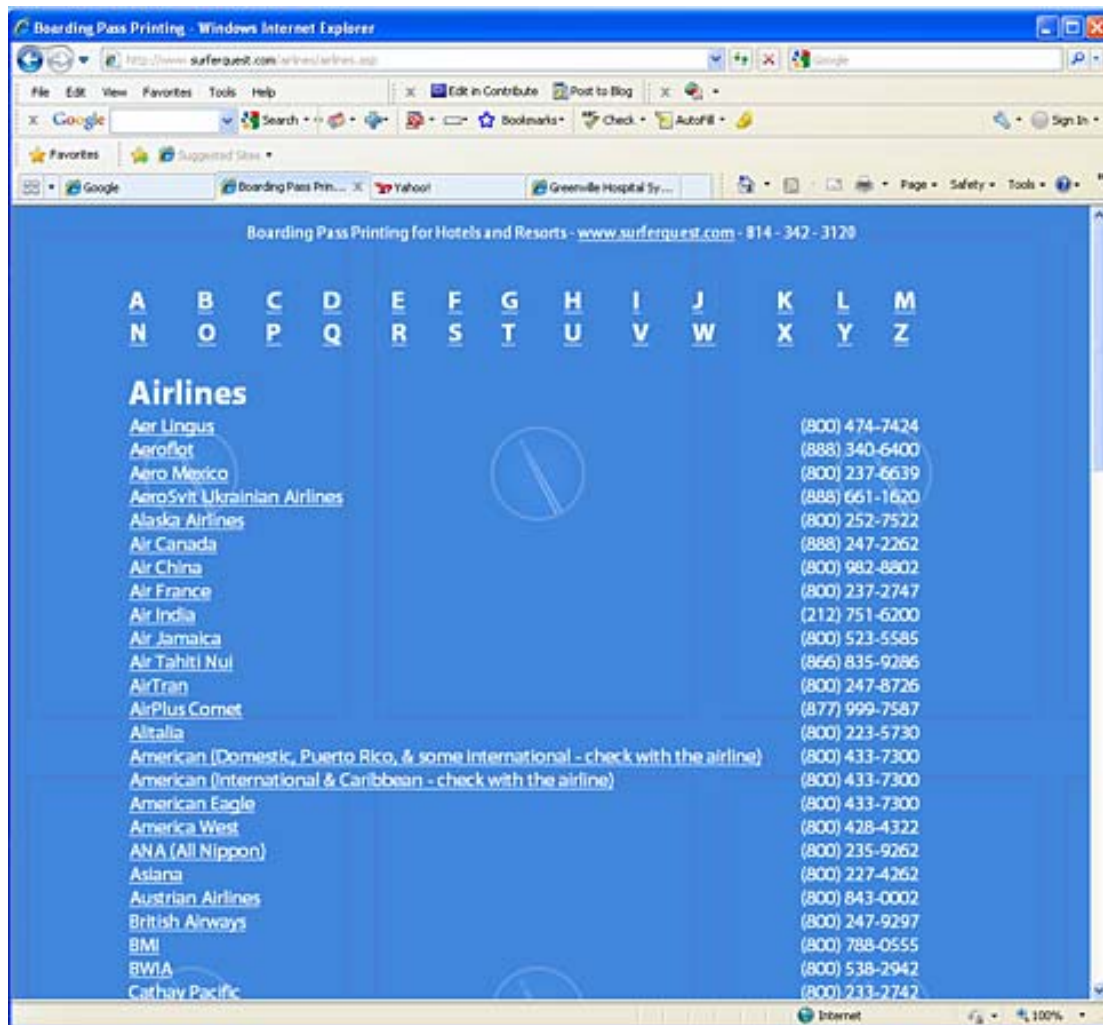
Boarding Pass Printing - Windows Internet Explorer

http://www.surferquest.com/airlines/airlines.asp

Google

File Edit View Favorites Tools Help

Edit in Contribute Post to Blog

Google Search Bookmarks Check AutoFill Sign In

Favorites Suggested Sites

Google Boarding Pass Prin... Yahoo! Greenville Hospital Sy...

Page Safety Tools

Boarding Pass Printing for Hotels and Resorts - www.surferquest.com - 814 - 342 - 3120

A B C D E F G H I J K L M
N O P Q R S T U V W X Y Z

Airlines

| | |
|---|---|
| Aer Lingus | (800) 474-7424 |
| Aeroflot | (888) 340-6400 |
| Aero Mexico | (800) 237-6639 |
| AeroSvit Ukrainian Airlines | (888) 661-1620 |
| Alaska Airlines | (800) 252-7522 |
| Air Canada | (888) 247-2262 |
| Air China | (800) 982-8802 |
| Air France | (800) 237-2747 |
| Air India | (212) 751-6200 |
| Air Jamaica | (800) 523-5585 |
| Air Tahiti Nui | (866) 835-9286 |
| AirTran | (800) 247-8726 |
| AirPlus Comet | (877) 999-7587 |
| Alitalia | (800) 223-5730 |
| American (Domestic, Puerto Rico, & some international - check with the airline) | (800) 433-7300 |
| American (International & Caribbean - check with the airline) | (800) 433-7300 |
| American Eagle | (800) 433-7300 |
| America West | (800) 428-4322 |
| ANA (All Nippon) | (800) 235-9262 |
| Asiana | (800) 227-4262 |
| Austrian Airlines | (800) 843-0002 |
| British Airways | (800) 247-9297 |
| BMI | (800) 788-0555 |
| BWIA | (800) 538-2942 |
| Cathay Pacific | (800) 233-2742 |

Internet 100%